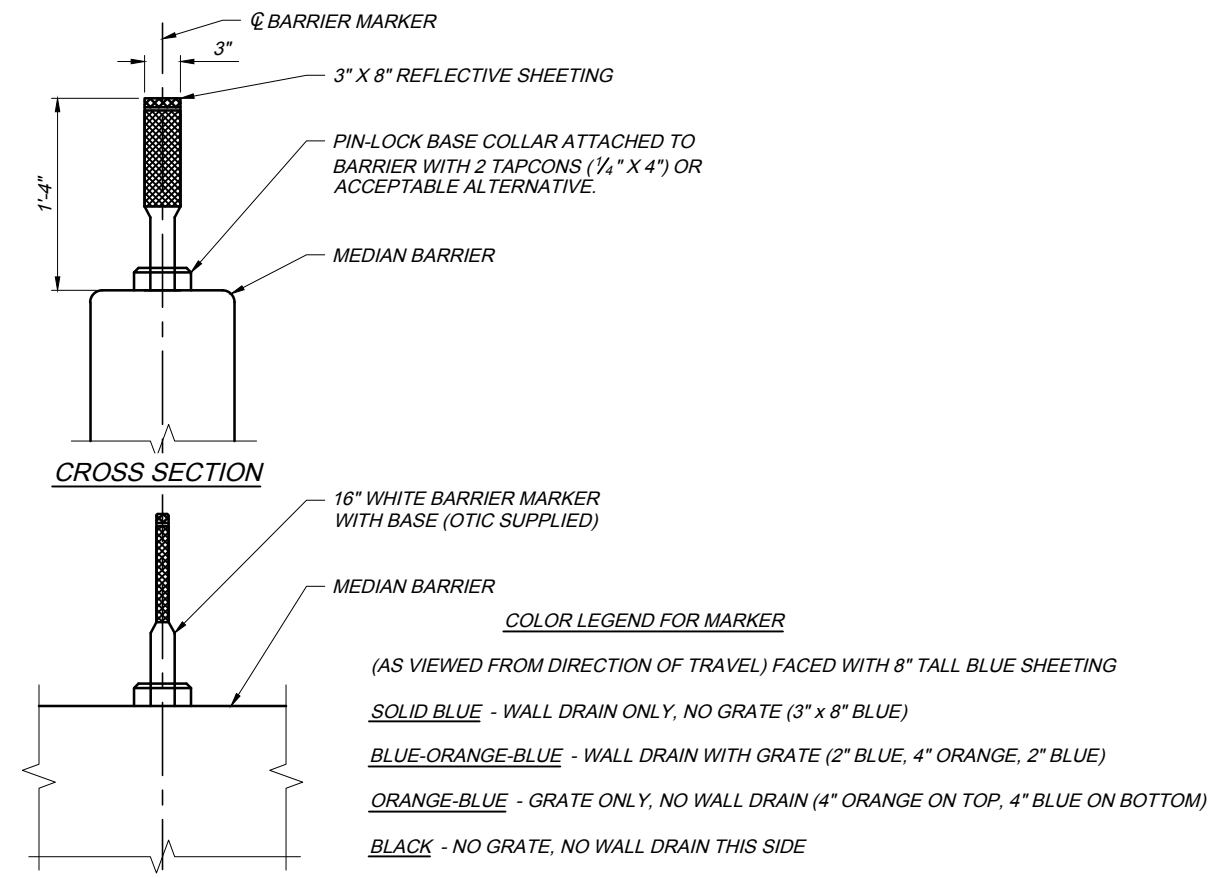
℄ BARRIER MARKER

3"

3" X 8" REFLECTIVE SHEETING

1'-4"

PIN-LOCK BASE COLLAR ATTACHED TO BARRIER WITH 2 TAPCONS ($\frac{1}{4}$" X 4") OR ACCEPTABLE ALTERNATIVE.

MEDIAN BARRIER

CROSS SECTION

16" WHITE BARRIER MARKER WITH BASE (OTIC SUPPLIED)

MEDIAN BARRIER

COLOR LEGEND FOR MARKER

(AS VIEWED FROM DIRECTION OF TRAVEL) FACED WITH 8" TALL BLUE SHEETING

SOLID BLUE - WALL DRAIN ONLY, NO GRATE (3" x 8" BLUE)

BLUE-ORANGE-BLUE - WALL DRAIN WITH GRATE (2" BLUE, 4" ORANGE, 2" BLUE)

ORANGE-BLUE - GRATE ONLY, NO WALL DRAIN (4" ORANGE ON TOP, 4" BLUE ON BOTTOM)

BLACK - NO GRATE, NO WALL DRAIN THIS SIDE